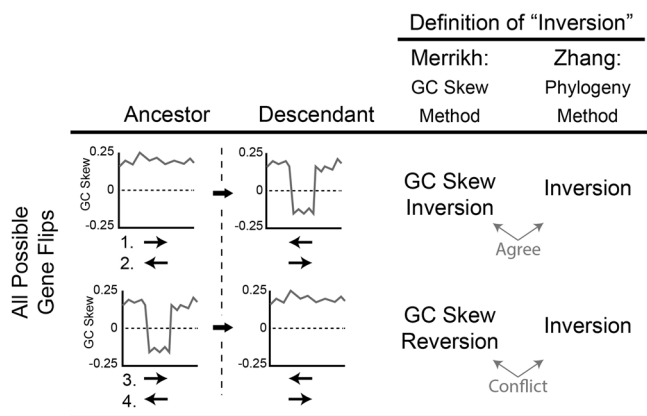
Definition of "Inversion"

Merrikh: GC Skew Method

Zhang: Phylogeny Method

Ancestor

Descendant

All Possible Gene Flips

0.25
GC Skew
0
-0.25
1. →
2. ←

0.25
0
-0.25
←
→

GC Skew Inversion

Inversion

Agree

0.25
GC Skew
0
-0.25
3. →
4. ←

0.25
0
-0.25
←
→

GC Skew Reversion

Inversion

Conflict